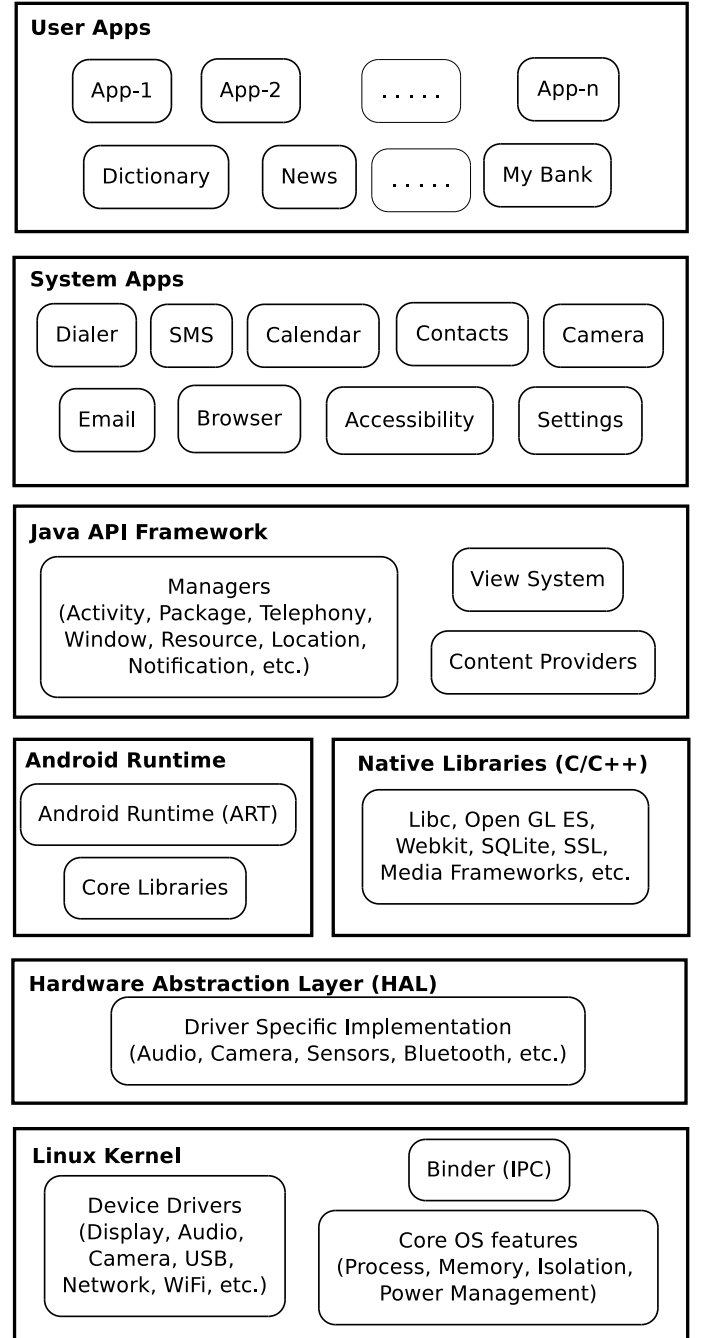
User Apps

App-1

App-2

.....

App-n

Dictionary

News

.....

My Bank

System Apps

Dialer

SMS

Calendar

Contacts

Camera

Email

Browser

Accessibility

Settings

Java API Framework

Managers (Activity, Package, Telephony, Window, Resource, Location, Notification, etc.)

View System

Content Providers

Android Runtime

Android Runtime (ART)

Core Libraries

Native Libraries (C/C++)

Libc, Open GL ES, Webkit, SQLite, SSL, Media Frameworks, etc.

Hardware Abstraction Layer (HAL)

Driver Specific Implementation (Audio, Camera, Sensors, Bluetooth, etc.)

Linux Kernel

Binder (IPC)

Device Drivers (Display, Audio, Camera, USB, Network, WiFi, etc.)

Core OS features (Process, Memory, Isolation, Power Management)